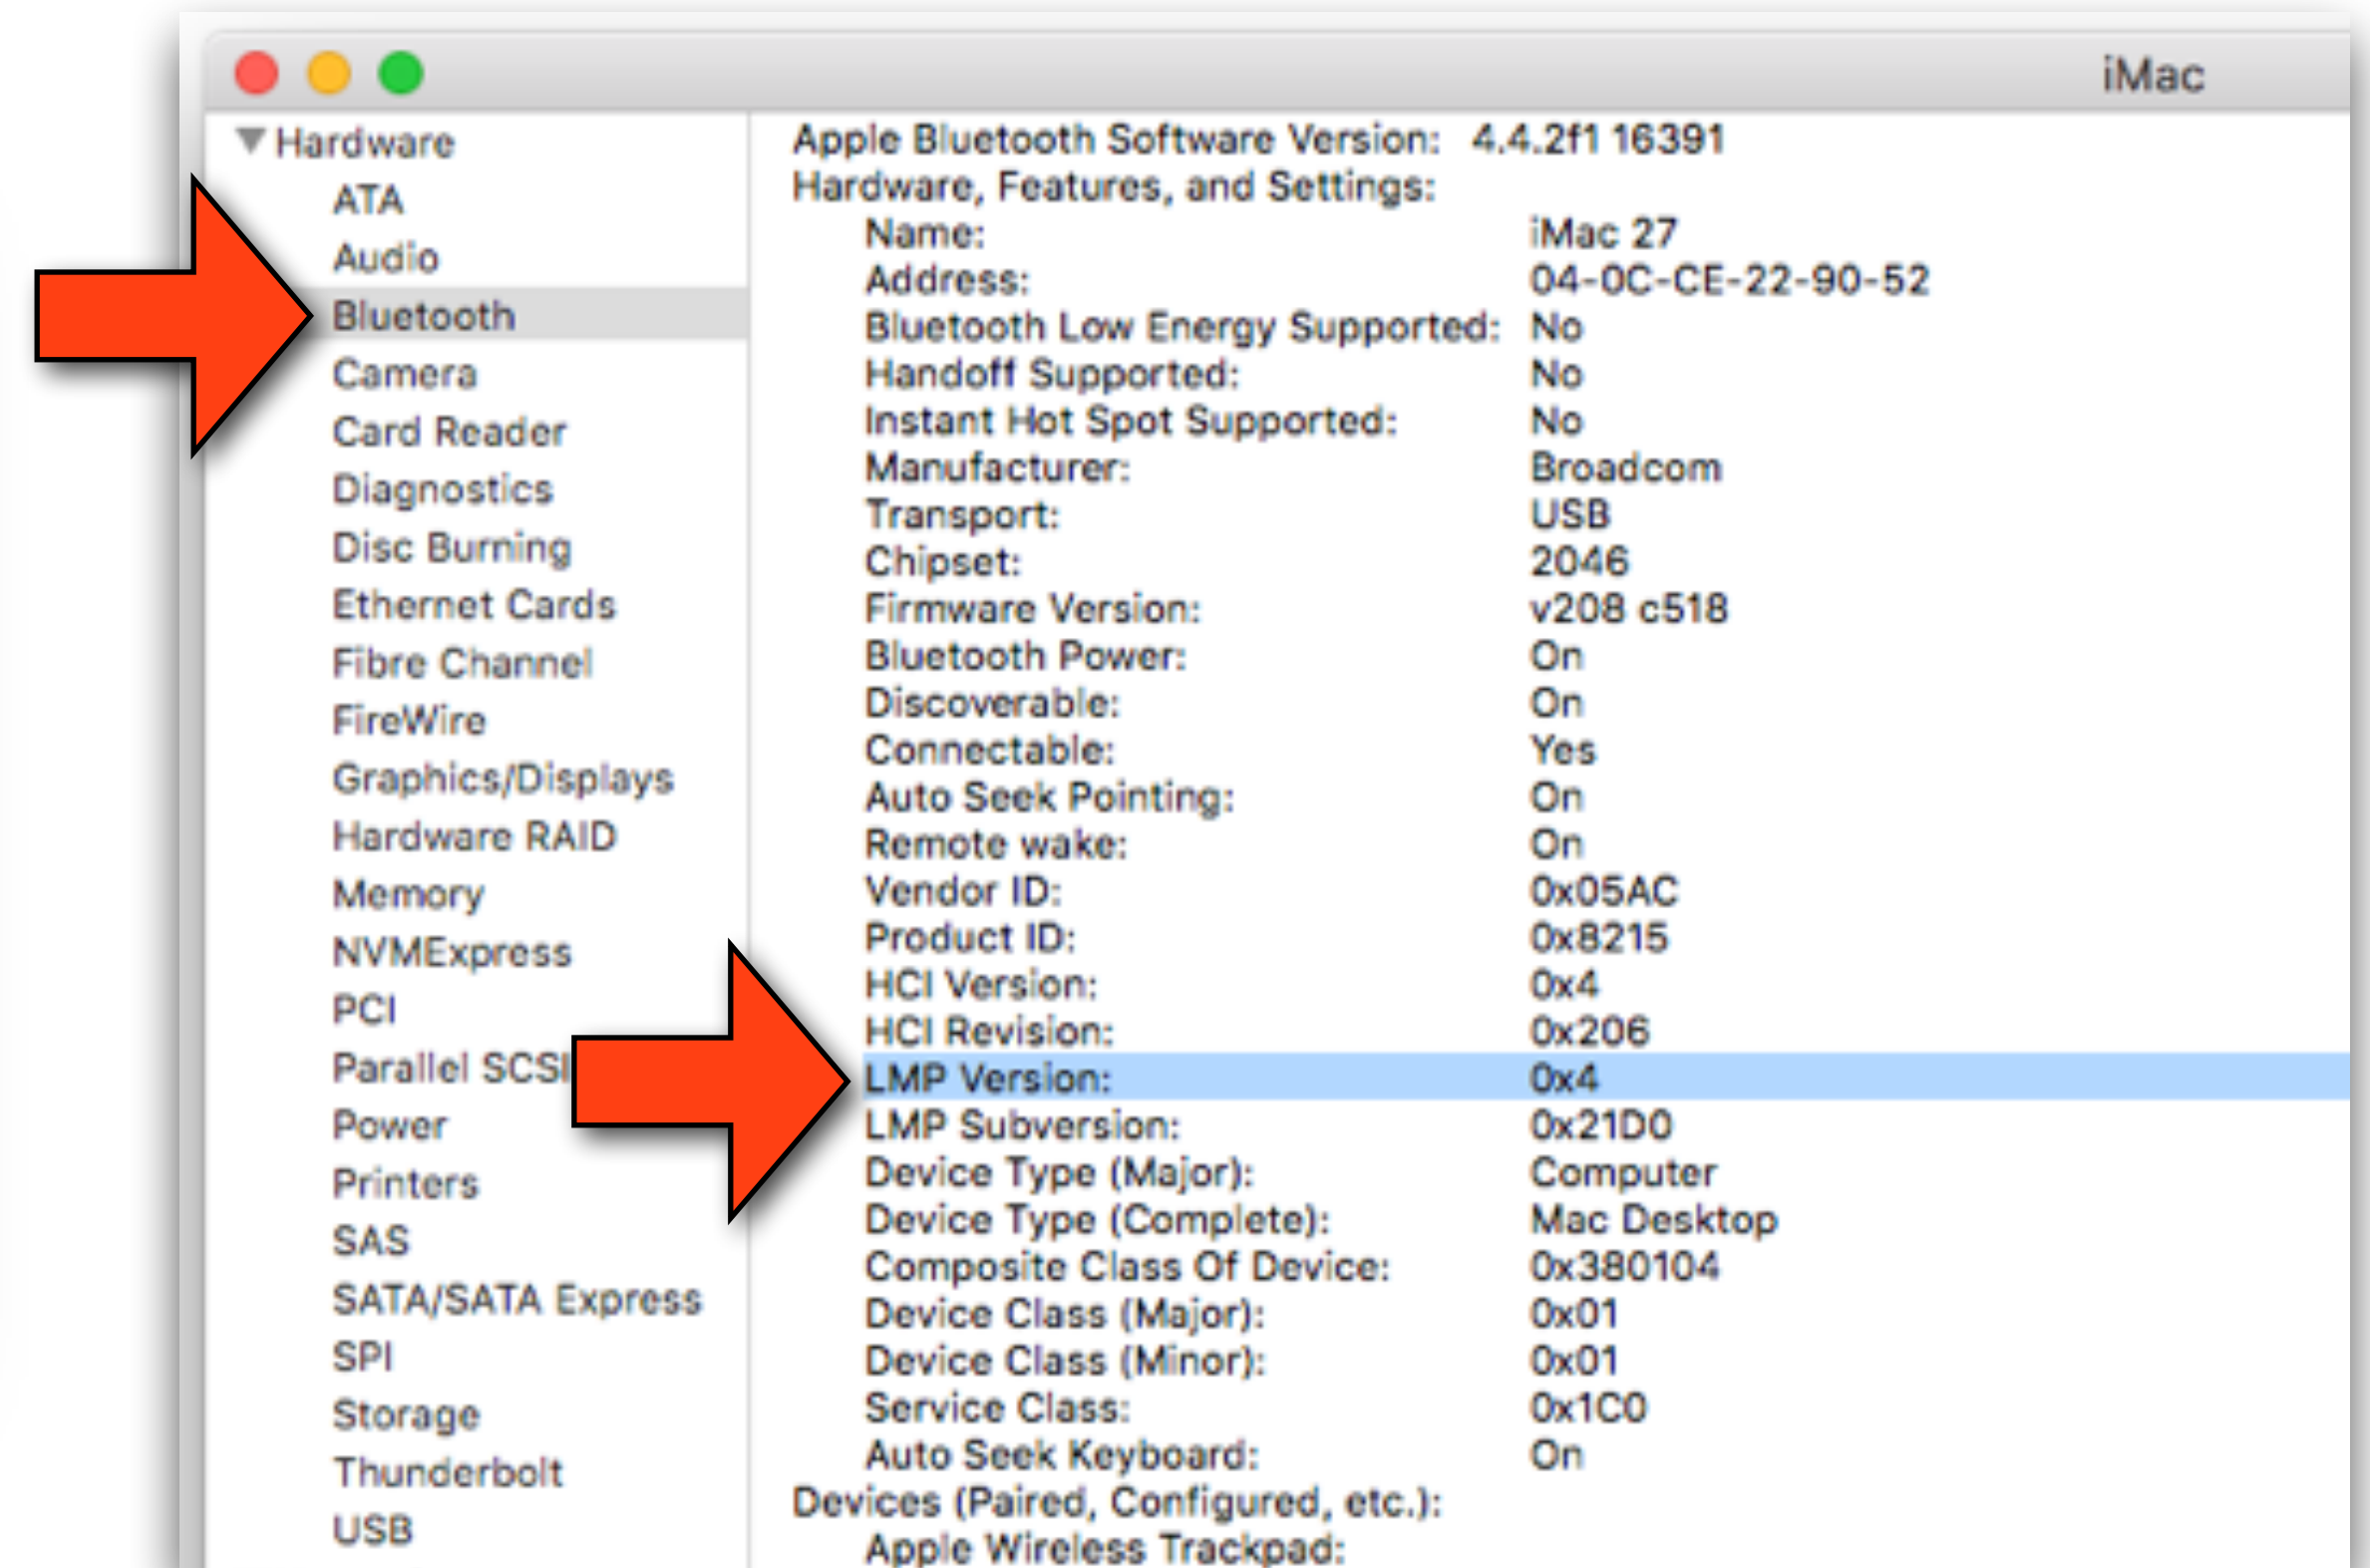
iMac

▼ Hardware
ATA
Audio
Bluetooth
Camera
Card Reader
Diagnostics
Disc Burning
Ethernet Cards
Fibre Channel
FireWire
Graphics/Displays
Hardware RAID
Memory
NVMExpress
PCI
Parallel SCSI
Power
Printers
SAS
SATA/SATA Express
SPI
Storage
Thunderbolt
USB

Apple Bluetooth Software Version: 4.4.2f1 16391
Hardware, Features, and Settings:
Name: iMac 27
Address: 04-0C-CE-22-90-52
Bluetooth Low Energy Supported: No
Handoff Supported: No
Instant Hot Spot Supported: No
Manufacturer: Broadcom
Transport: USB
Chipset: 2046
Firmware Version: v208 c518
Bluetooth Power: On
Discoverable: On
Connectable: Yes
Auto Seek Pointing: On
Remote wake: On
Vendor ID: 0x05AC
Product ID: 0x8215
HCI Version: 0x4
HCI Revision: 0x206
LMP Version: 0x4
LMP Subversion: 0x21D0
Device Type (Major): Computer
Device Type (Complete): Mac Desktop
Composite Class Of Device: 0x380104
Device Class (Major): 0x01
Device Class (Minor): 0x01
Service Class: 0x1C0
Auto Seek Keyboard: On
Devices (Paired, Configured, etc.):
Apple Wireless Trackpad: